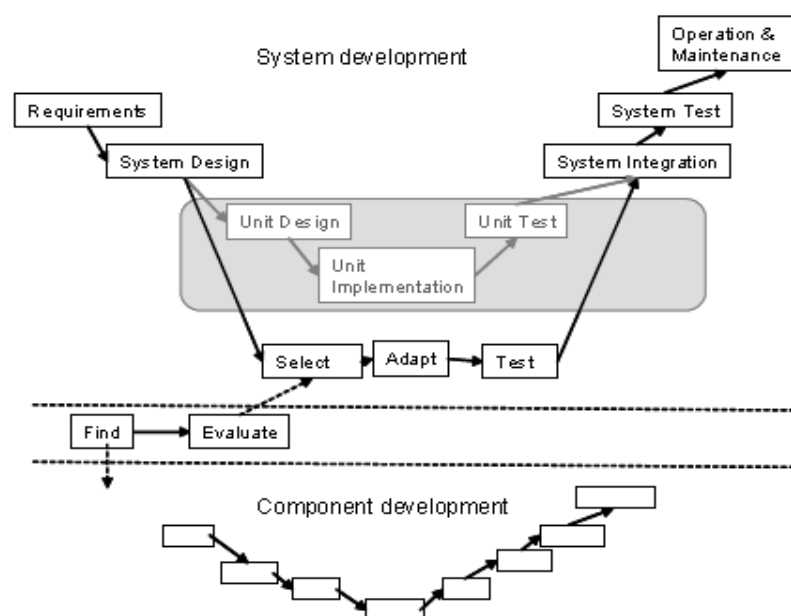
System development

Operation & Maintenance

Requirements

System Test

System Design

System Integration

Unit Design

Unit Test

Unit Implementation

Select

Adapt

Test

Find

Evaluate

Component development